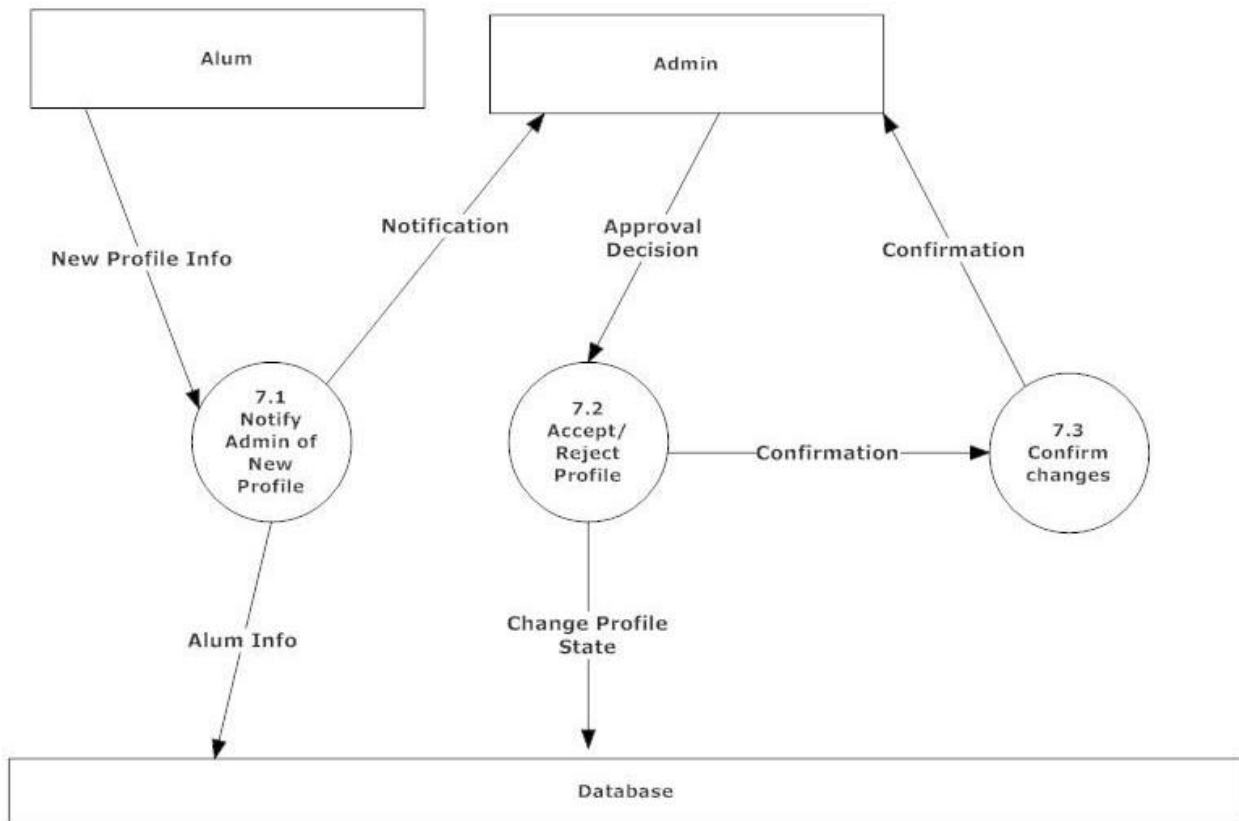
Alum

Admin

New Profile Info

Notification

Approval Decision

Confirmation

7.1 Notify Admin of New Profile

7.2 Accept/ Reject Profile

Confirmation

7.3 Confirm changes

Alum Info

Change Profile State

Database